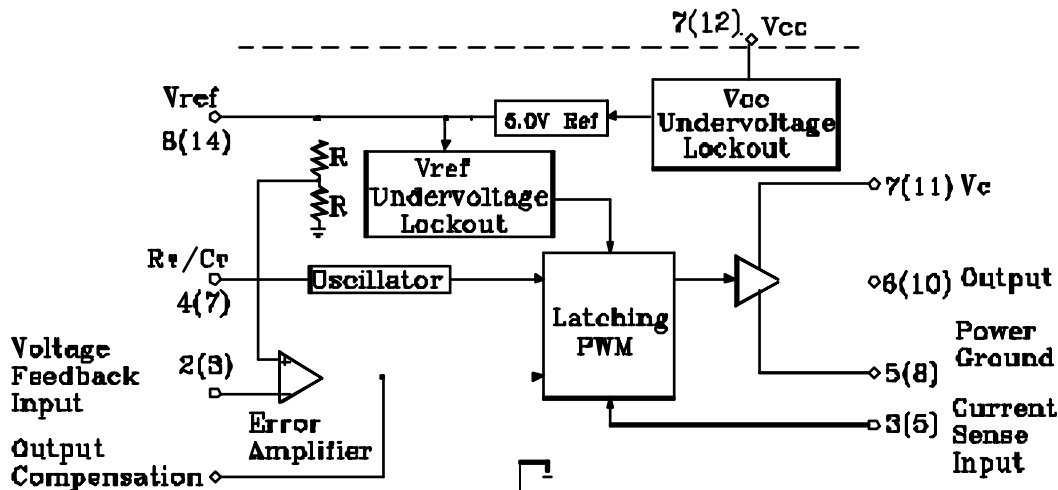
7(12) Vcc

Vref
8(14)

5.0V Ref

Vcc Undervoltage Lockout

R
R

Vref Undervoltage Lockout

7(11) Vc

Rт/Cт
4(7)

Oscillator

Latching PWM

6(10) Output

Power Ground

Voltage Feedback Input

2(3)

5(8)

Error Amplifier

3(5)

Current Sense Input

Output Compensation